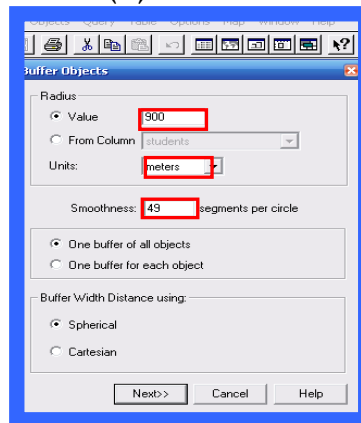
Objects Query Table Options Map Window Help

Buffer Objects

Radius
Value 900
From Column students
Units: meters

Smoothness: 49 segments per circle

One buffer of all objects
One buffer for each object

Buffer Width Distance using:
Spherical
Cartesian

Next>> Cancel Help